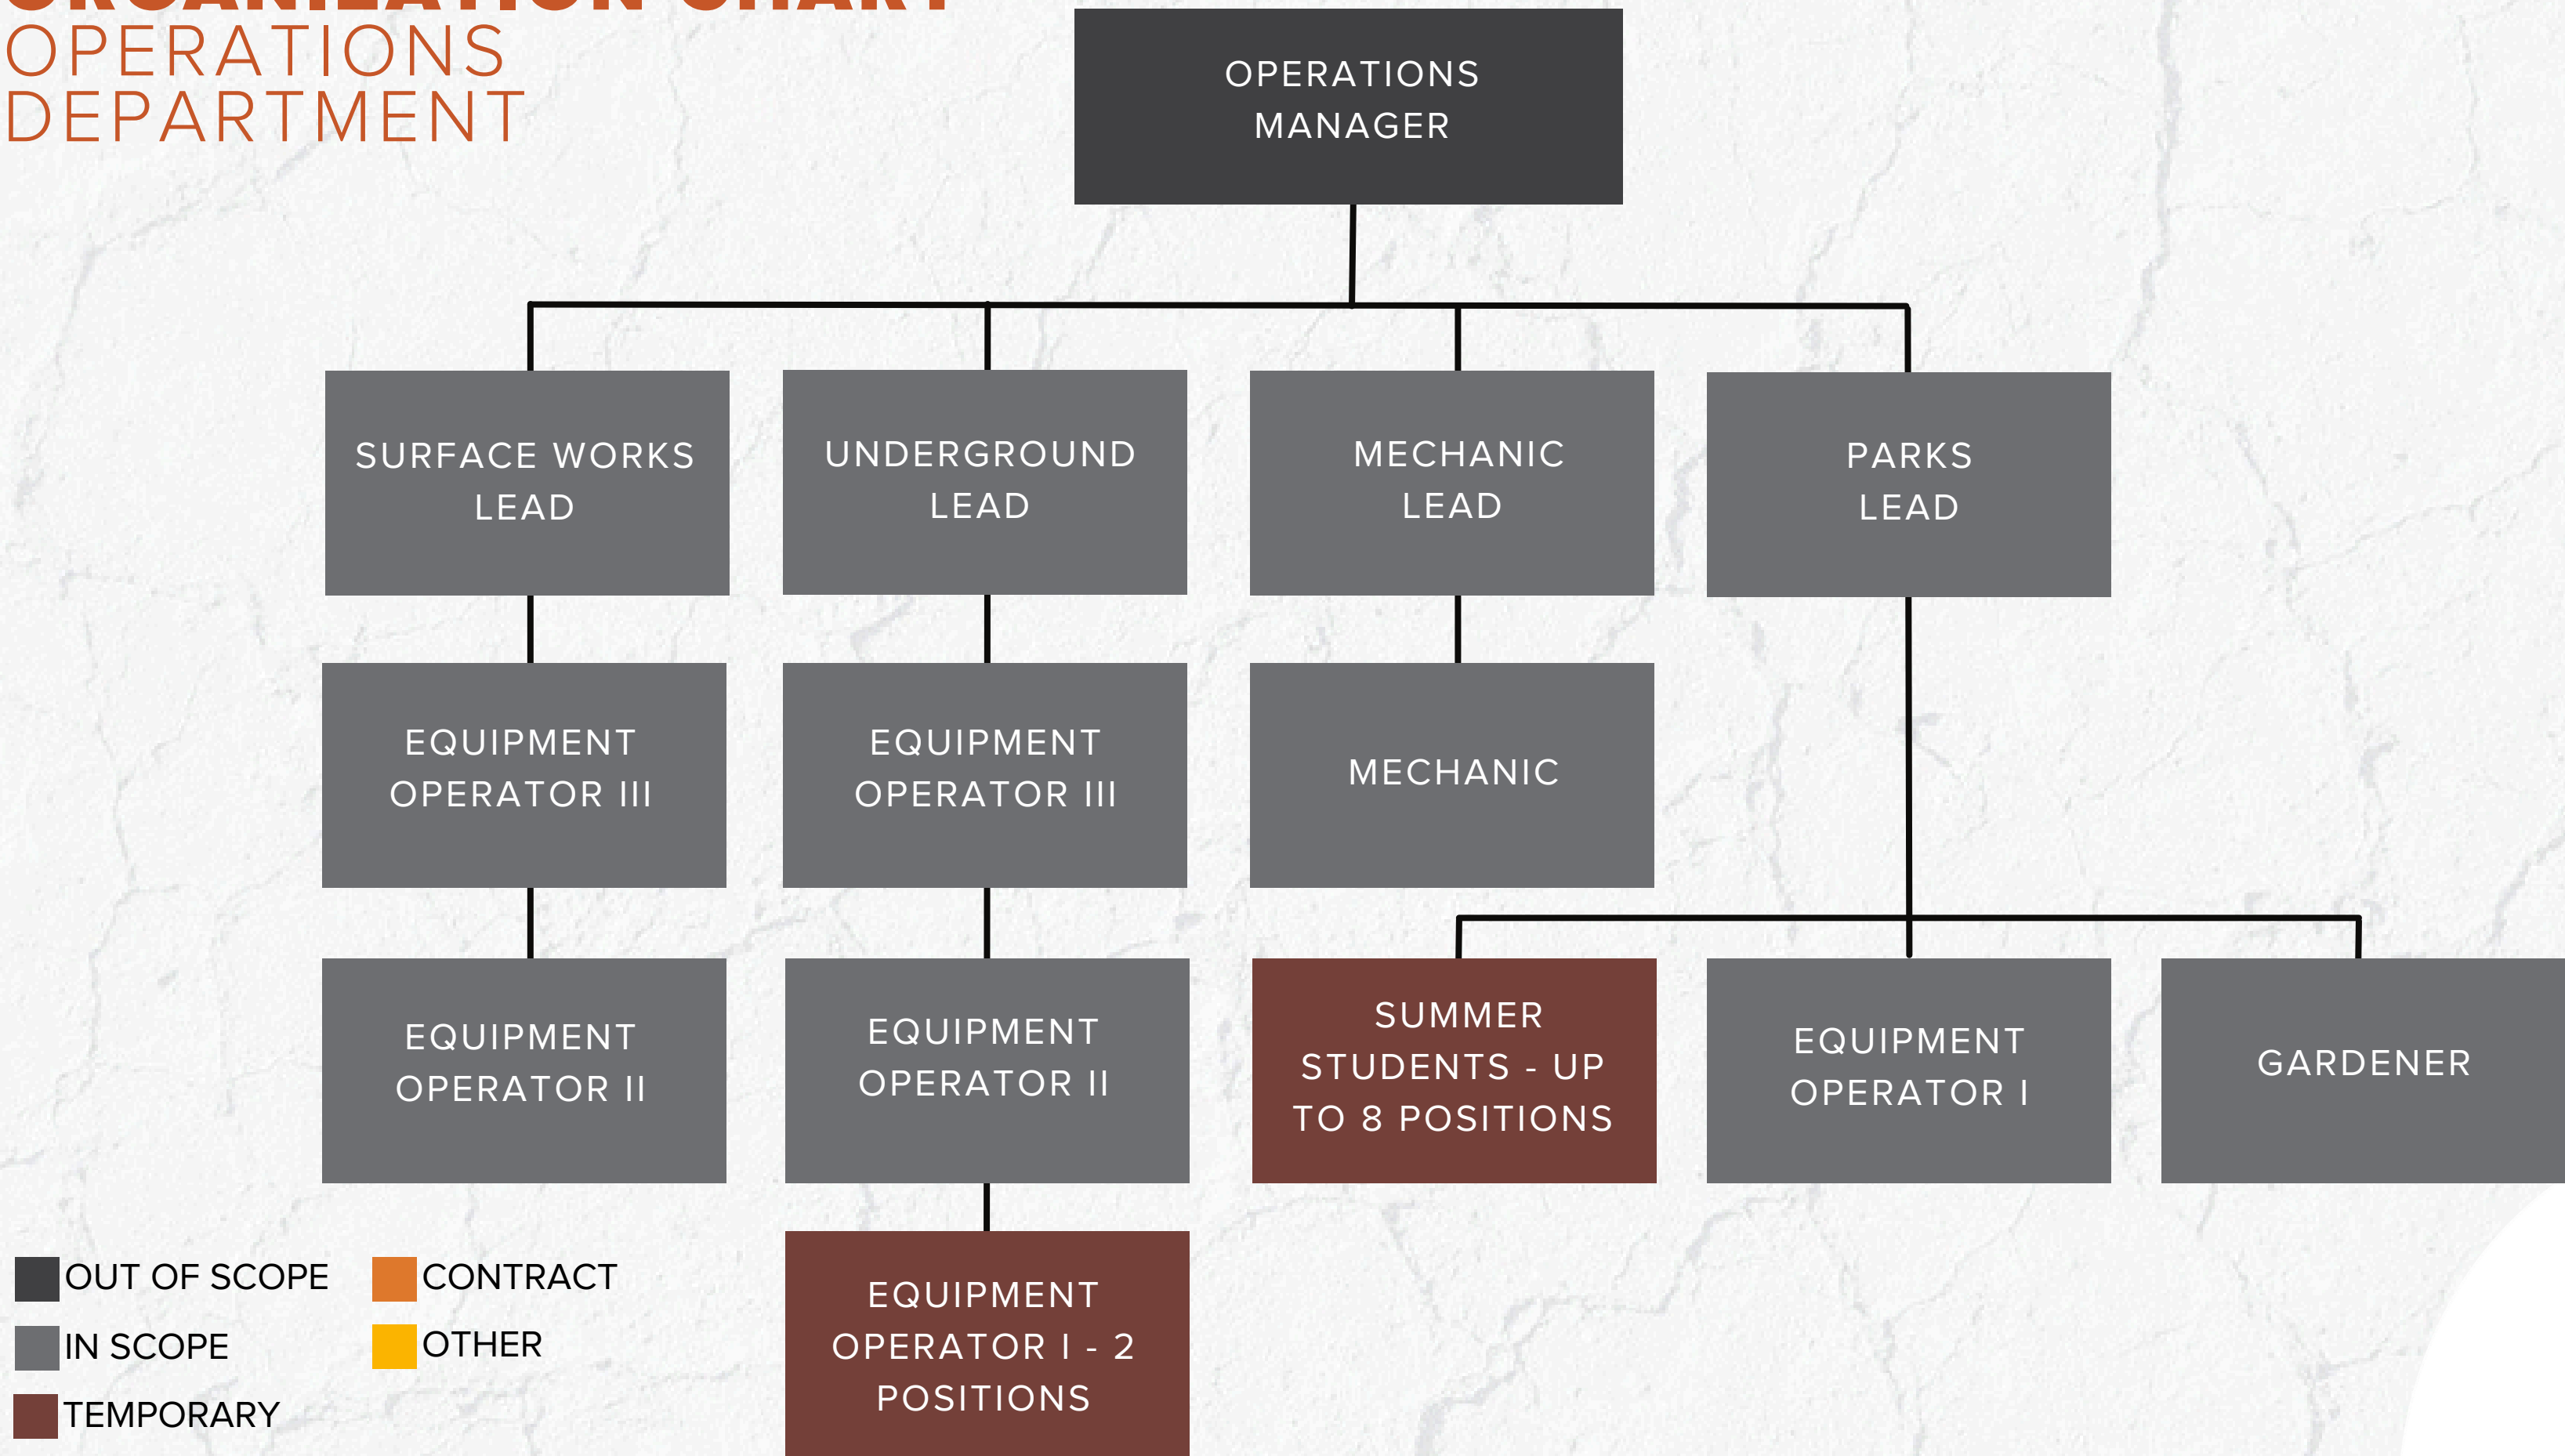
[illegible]
OPERATIONS DEPARTMENT

OPERATIONS MANAGER

SURFACE WORKS LEAD

UNDERGROUND LEAD

MECHANIC LEAD

PARKS LEAD

EQUIPMENT OPERATOR III

EQUIPMENT OPERATOR III

MECHANIC

EQUIPMENT OPERATOR II

EQUIPMENT OPERATOR II

SUMMER STUDENTS - UP TO 8 POSITIONS

EQUIPMENT OPERATOR I

GARDENER

EQUIPMENT OPERATOR I - 2 POSITIONS

OUT OF SCOPE
CONTRACT
IN SCOPE
OTHER
TEMPORARY